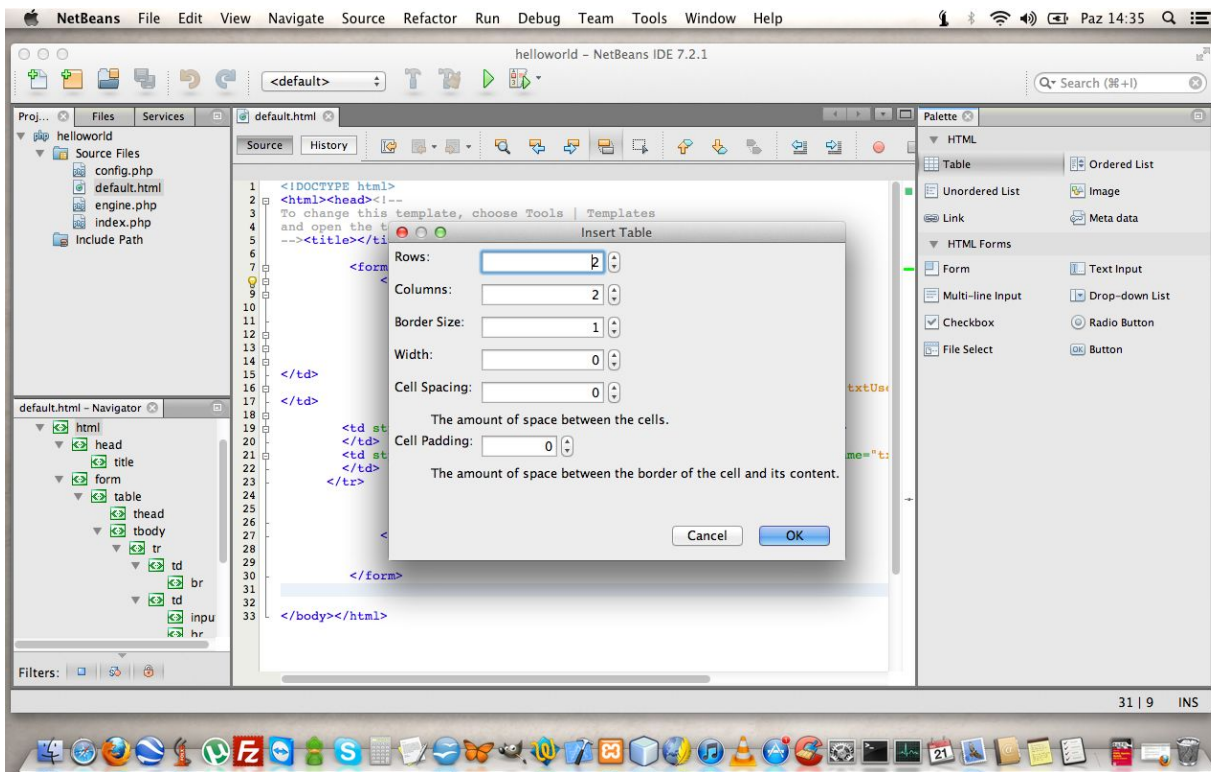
NetBeans File Edit View Navigate Source Refactor Run Debug Team Tools Window Help
Paz 14:35

helloworld - NetBeans IDE 7.2.1

<default>

Search (⌘+I)

Proj... Files Services
helloworld
Source Files
config.php
default.html
engine.php
index.php
Include Path

default.html

Source History

1 <!DOCTYPE html>
2 <html><head><!--
3 To change this template, choose Tools | Templates
4 and open the t
5 --><title></ti
6
7 <form
8 <
9
10
11
12
13
14
15 </td>
16
17 </td>
18
19 <td st
20 </td>
21 <td st
22 </td>
23 </tr>
24
25
26
27 <
28
29
30 </form>
31
32
33 </body></html>

txtUse
me="t:

Insert Table
Rows: 2
Columns: 2
Border Size: 1
Width: 0
Cell Spacing: 0
The amount of space between the cells.
Cell Padding: 0
The amount of space between the border of the cell and its content.
Cancel OK

default.html - Navigator
html
head
title
form
table
thead
tbody
tr
td
br
td
inpu
hr

Filters:

Palette
HTML
Table
Ordered List
Unordered List
Image
Link
Meta data
HTML Forms
Form
Text Input
Multi-line Input
Drop-down List
Checkbox
Radio Button
File Select
Button

31 | 9 INS

21